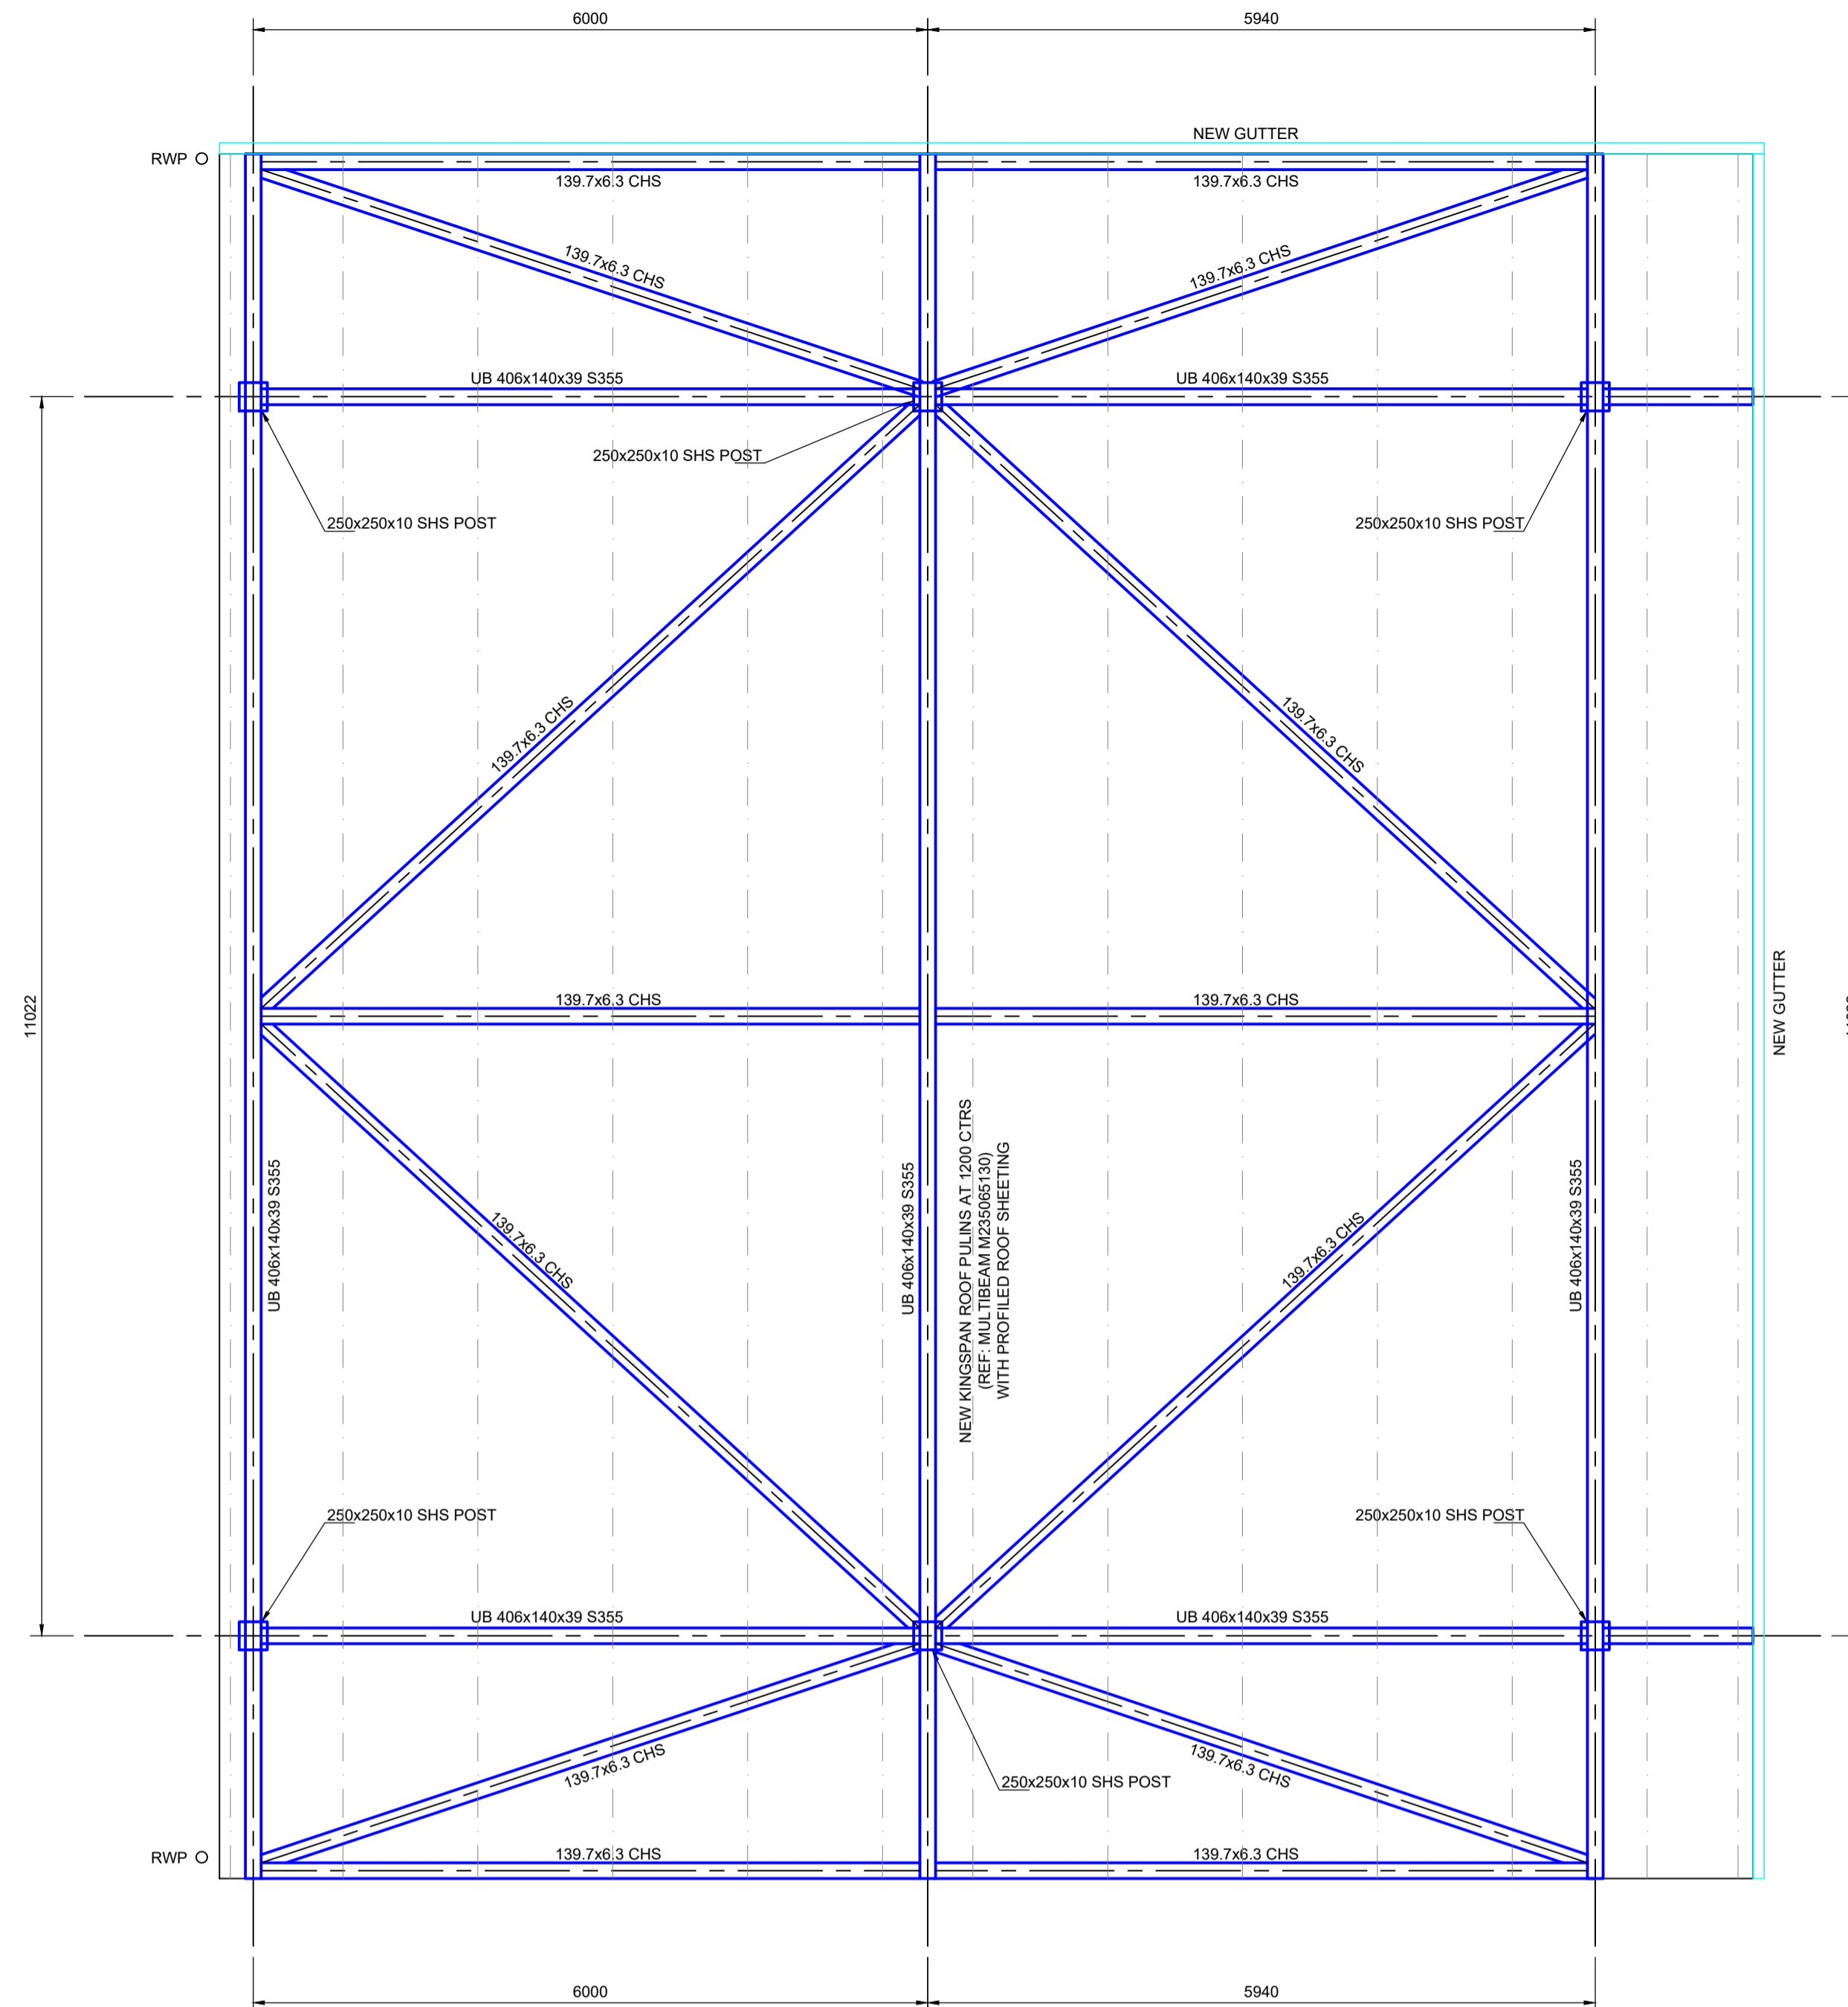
6000

5940

NEW GUTTER

RWP

139.7x6.3 CHS

139.7x6.3 CHS

139.7x6.3 CHS

139.7x6.3 CHS

UB 406x140x39 S355

UB 406x140x39 S355

250x250x10 SHS POST

250x250x10 SHS POST

250x250x10 SHS POST

11022

139.7x6.3 CHS

139.7x6.3 CHS

139.7x6.3 CHS

139.7x6.3 CHS

NEW GUTTER

139.7x6.3 CHS

139.7x6.3 CHS

UB 406x140x39 S355

UB 406x140x39 S355

NEW KINGSPAN ROOF PULINS AT 1200 CTRS (REF: MULTIBEAM M235065130) WITH PROFILED ROOF SHEETING

UB 406x140x39 S355

139.7x6.3 CHS

139.7x6.3 CHS

250x250x10 SHS POST

250x250x10 SHS POST

UB 406x140x39 S355

UB 406x140x39 S355

139.7x6.3 CHS

250x250x10 SHS POST

139.7x6.3 CHS

RWP

139.7x6.3 CHS

139.7x6.3 CHS

6000

5940